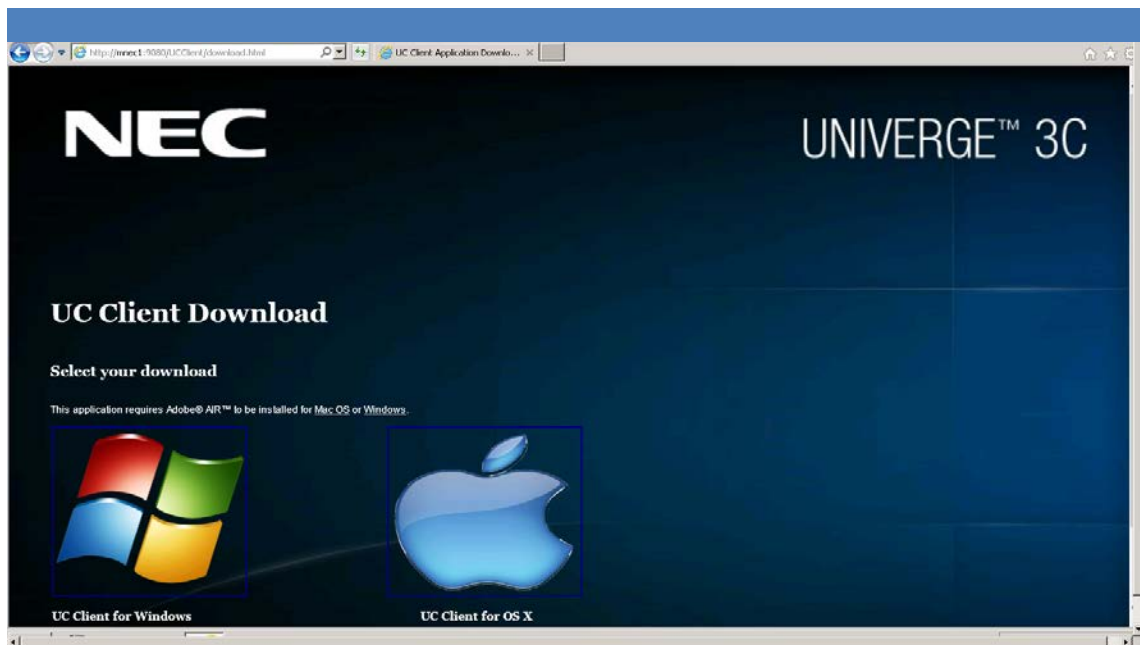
http://mnec1:9080/UCClient/download.html

UC Client Application Downlo...

NEC

UNIVERGE™ 3C

UC Client Download

Select your download

This application requires Adobe® AIR™ to be installed for Mac OS or Windows.

UC Client for Windows

UC Client for OS X